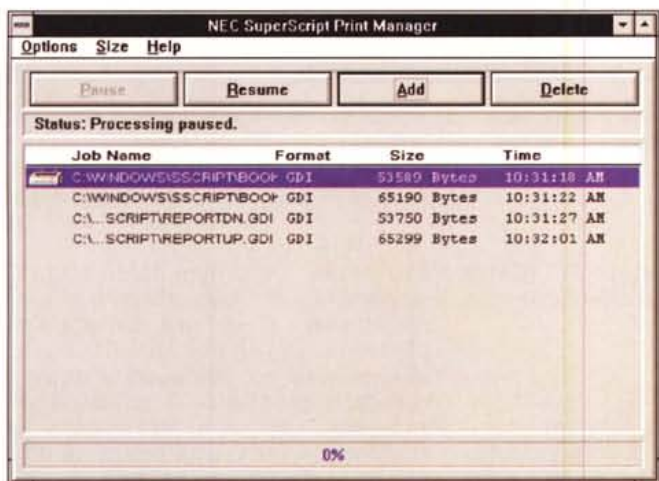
NEC SuperScript Print Manager

Options Size Help

Pause
Resume
Add
Delete

Status: Processing paused.

| Job Name | Format | Size | Time |
|---|---|---|---|
| C:\WINDOWS\SSCRIPT\BOOK | GDI | 53589 Bytes | 10:31:18 AM |
| C:\WINDOWS\SSCRIPT\BOOK | GDI | 65190 Bytes | 10:31:22 AM |
| C:\...SCRIPT\REPORTDN.GDI | GDI | 53750 Bytes | 10:31:27 AM |
| C:\...SCRIPT\REPORTUP.GDI | GDI | 65299 Bytes | 10:32:01 AM |

0%